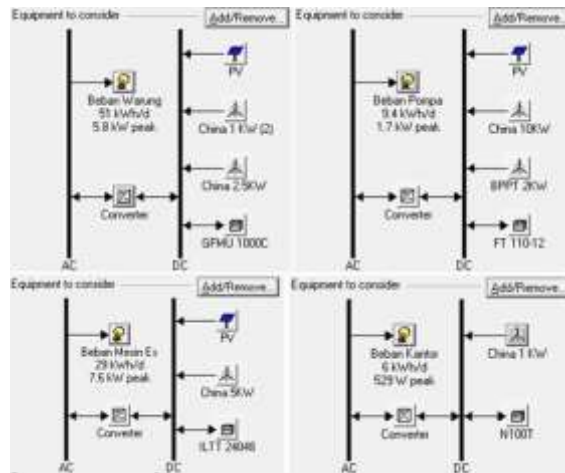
Equipment to consider

Add/Remove...

Beban Warung
51 kWh/d
5.8 kW peak

PV

China 1 KW (2)

China 2.5KW

Converter

GFMU 1000C

AC

DC

Equipment to consider

Add/Remove...

Beban Pompa
9.4 kWh/d
1.7 kW peak

PV

China 10KW

BPPT 2KW

Converter

FT 110-12

AC

DC

Equipment to consider

Add/Remove...

Beban Mesin Es
29 kWh/d
7.6 kW peak

PV

China 5KW

Converter

ILTT 24048

AC

DC

Equipment to consider

Add/Remove...

Beban Kantor
6 kWh/d
529 W peak

China 1 KW

Converter

N100T

AC

DC